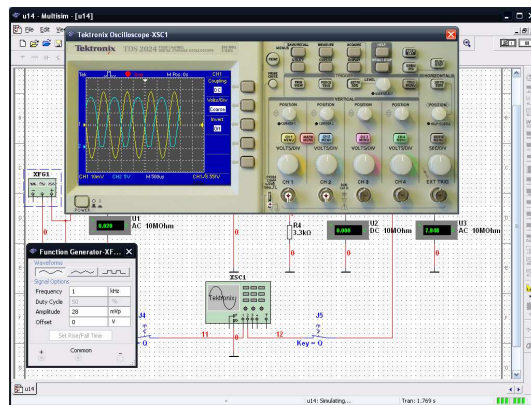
u14 - Multisim - [u14]

File Edit View

Tektronix Oscilloscope-XSC1

Tektronix TDS 2024

Tek Stop M Pos: 0s

CH1 Coupling DC Volts/Div Coarse Invert Off

CH1 10mV CH2 5V M 500us CH1 ∫ 5.55V

XFG1

U1 0.020 AC 10MOhm

R4 3.3kΩ

U2 0.000 DC 10MOhm

U3 7.048 AC 10MOhm

Function Generator-XF...

Waveforms

Signal Options

| Frequency | 1 | kHz |
|---|---|---|
| Duty Cycle | 50 | % |
| Amplitude | 28 | mVp |
| Offset | 0 | V |

Set Rise/Fall Time

+ Common -

XSC1

Tektronix

J4

J5

Key = 0

0 11 0 12

u14

u14: Simulating... Tran: 1.769 s